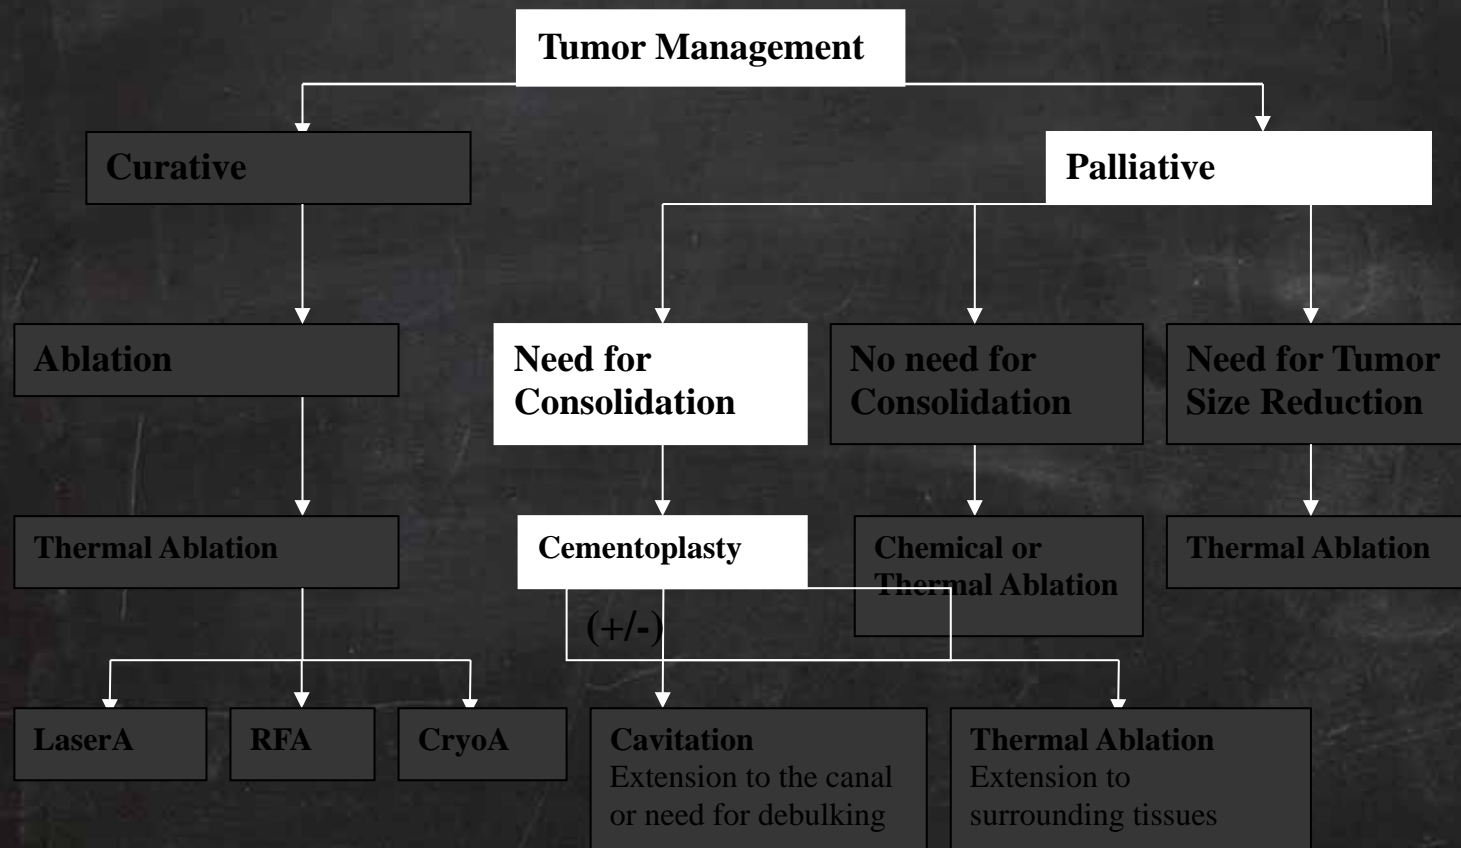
Tumor Management

Curative

Palliative

Ablation

Need for Consolidation

No need for Consolidation

Need for Tumor Size Reduction

Thermal Ablation

Cementoplasty

Chemical or Thermal Ablation

Thermal Ablation

(+/-)

LaserA

RFA

CryoA

Cavitation
Extension to the canal or need for debulking

Thermal Ablation
Extension to surrounding tissues